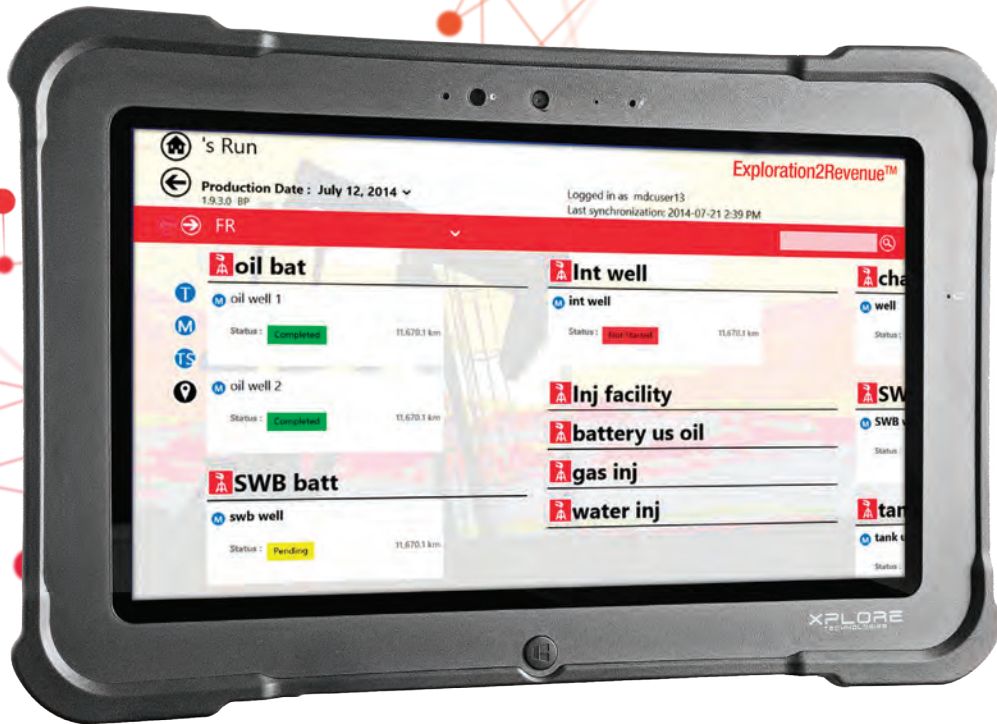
's Run

Production Date : July 12, 2014
1.9.3.0 BP

Exploration2Revenue™

Logged in as mdcuser13
Last synchronization: 2014-07-21 2:39 PM

FR

T
M
TS

oil bat
oil well 1
Status : Completed 11,670.1 km

oil well 2
Status : Completed 11,670.1 km

SWB batt
swb well
Status : Pending 11,670.1 km

Int well
int well
Status : Not Started 11,670.1 km

Inj facility
battery us oil
gas inj
water inj

cha
well
Status

SW
SWB
Status

tar
tank
Status

XPLORE
TECHNOLOGIES